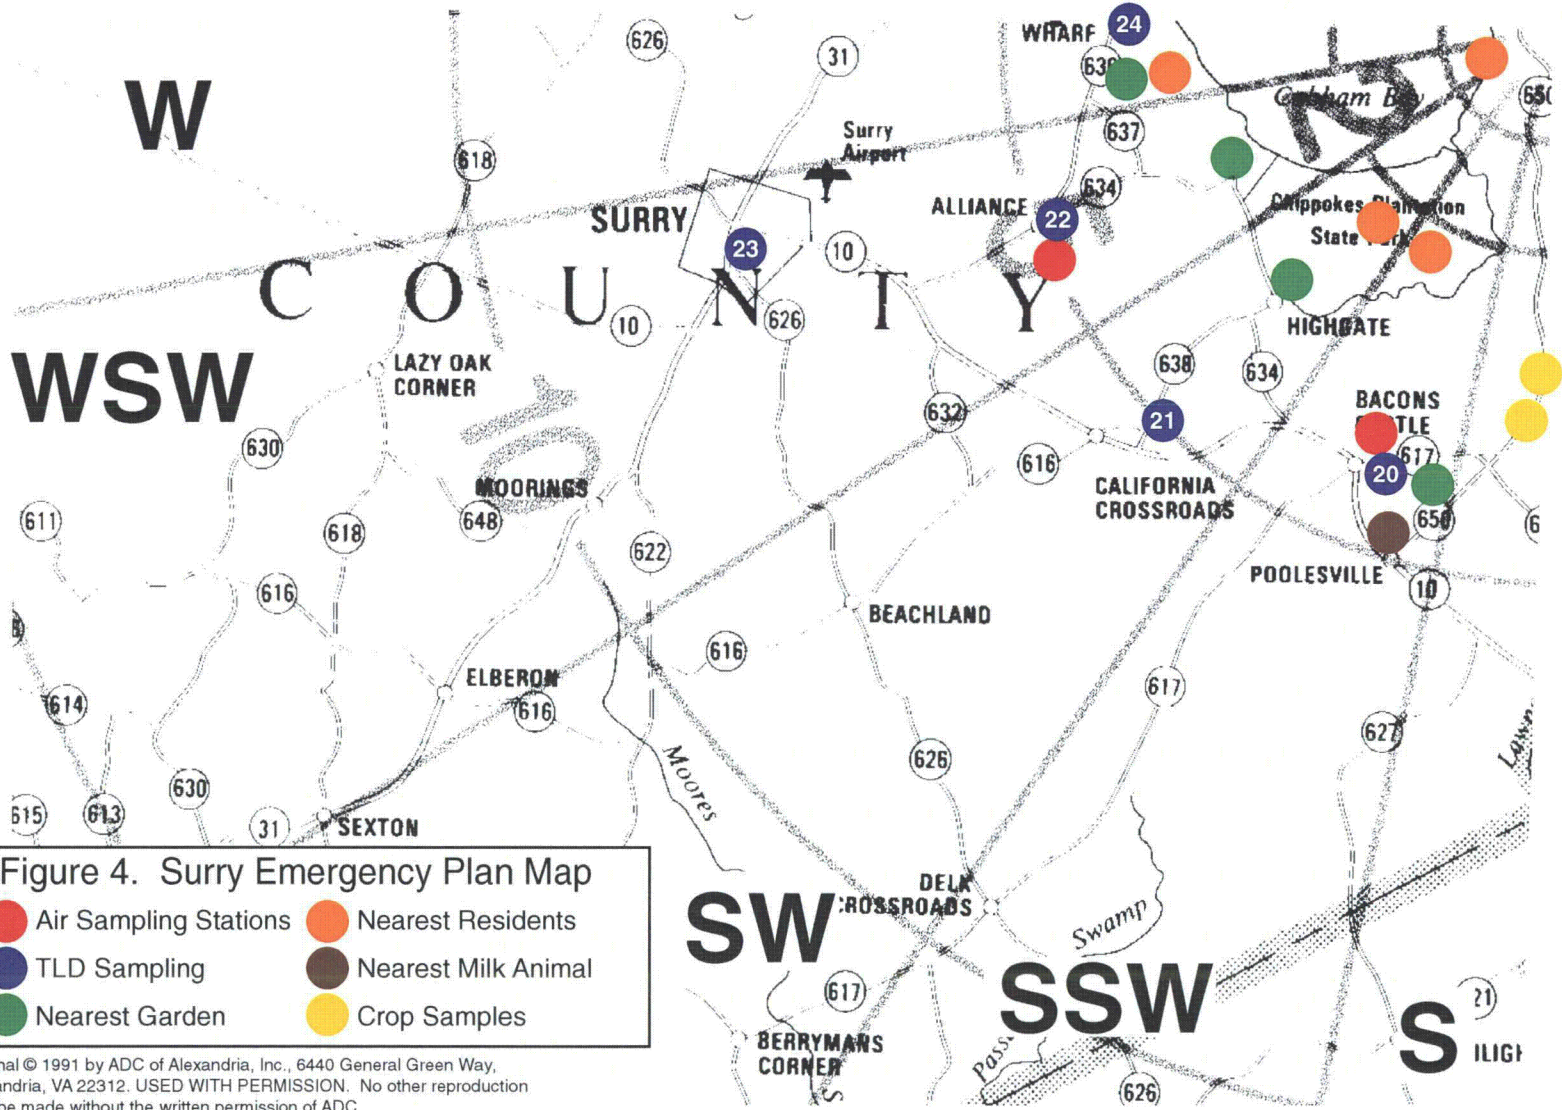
W

WSW

626
31
618
Surry Airport
SURRY
23
10
C O U N T Y
10
626
WHARF 24
63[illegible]
637
634
ALLIANCE 22
Cobham Bay
650
Chippokes Plantation State Park
HIGHGATE
LAZY OAK CORNER
630
611
618
648
MOORINGS
622
632
638
634
21
616
CALIFORNIA CROSSROADS
BACONS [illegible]TLE
617
20
650
POOLESVILLE
10
616
BEACHLAND
614
ELBERON
616
616
617
627
Moores
626
615
613
630
31
SEXTON

Figure 4. Surry Emergency Plan Map
Air Sampling Stations
Nearest Residents
TLD Sampling
Nearest Milk Animal
Nearest Garden
Crop Samples

SW
DELK CROSSROADS
Swamp
SSW
S
617
21
BERRYMANS CORNER
626
ILIGI

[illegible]nal © 1991 by ADC of Alexandria, Inc., 6440 General Green Way, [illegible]andria, VA 22312. USED WITH PERMISSION. No other reproduction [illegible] made without the written permission of ADC